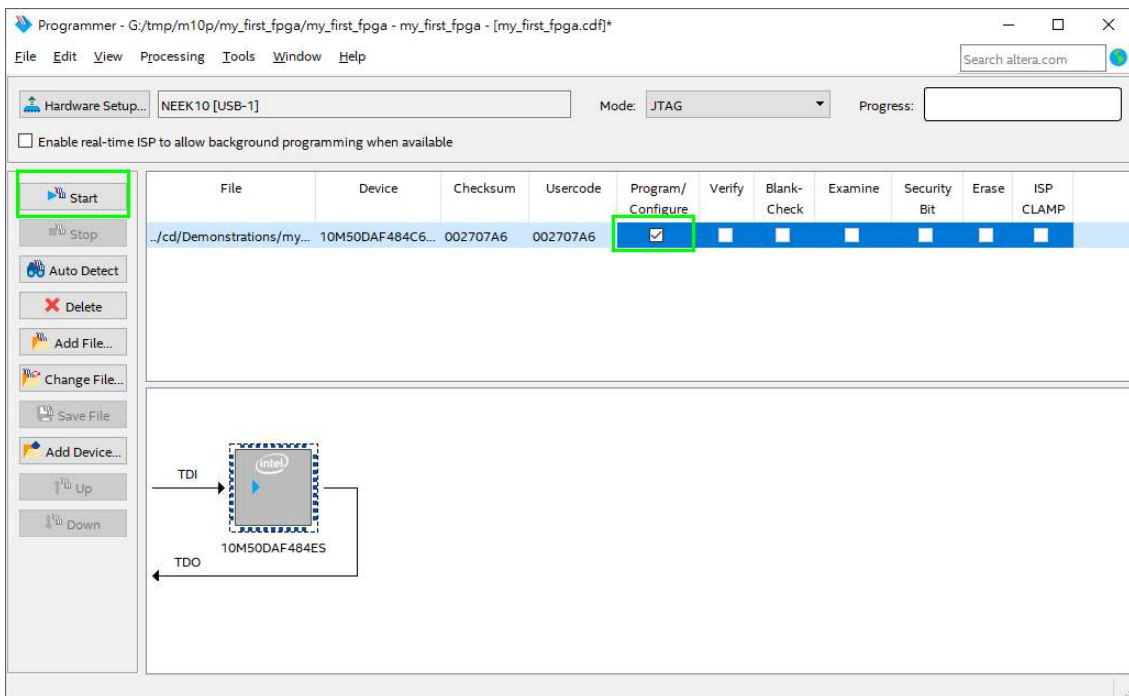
Programmer - G:/tmp/m10p/my_first_fpga/my_first_fpga - my_first_fpga - [my_first_fpga.cdf]*

File Edit View Processing Tools Window Help

Search altera.com

Hardware Setup... NEEK10 [USB-1] Mode: JTAG Progress:

Enable real-time ISP to allow background programming when available

Start

Stop

Auto Detect

Delete

Add File...

Change File...

Save File

Add Device...

Up

Down

| File | Device | Checksum | Usercode | Program/ Configure | Verify | Blank-Check | Examine | Security Bit | Erase | ISP CLAMP |
|---|---|---|---|---|---|---|---|---|---|---|
| ../cd/Demonstrations/my... | 10M50DAF484C6... | 002707A6 | 002707A6 | ☑ | | | | | | |

TDI

intel

10M50DAF484ES

TDO